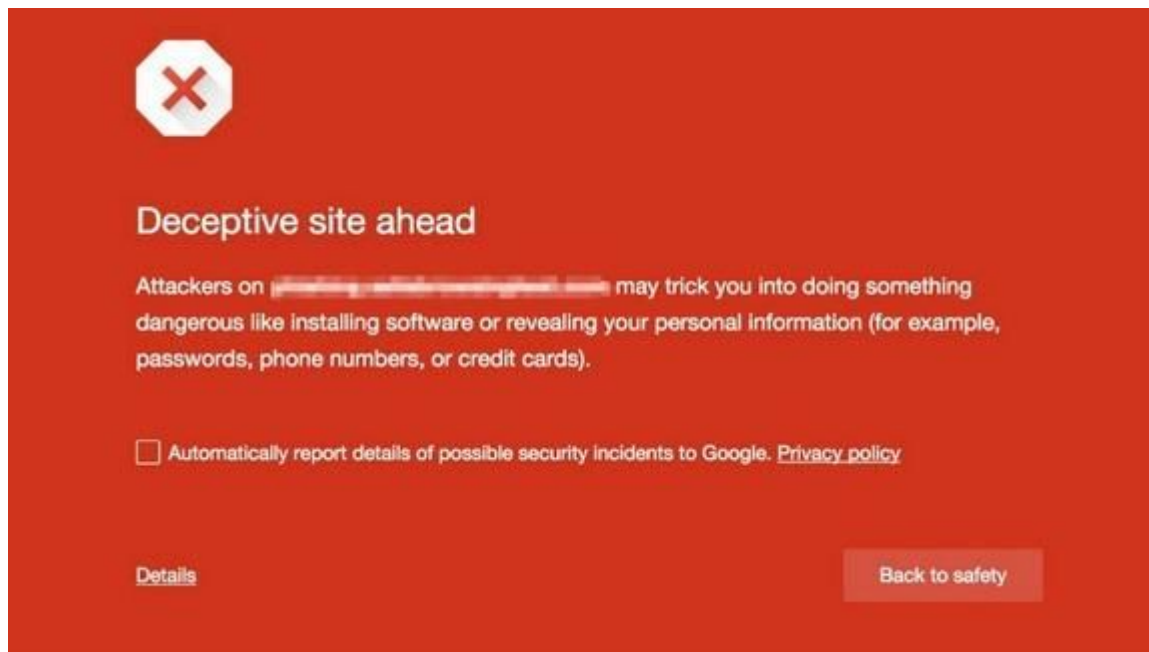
Deceptive site ahead

Attackers on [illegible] may trick you into doing something dangerous like installing software or revealing your personal information (for example, passwords, phone numbers, or credit cards).

Automatically report details of possible security incidents to Google. Privacy policy

Details

Back to safety